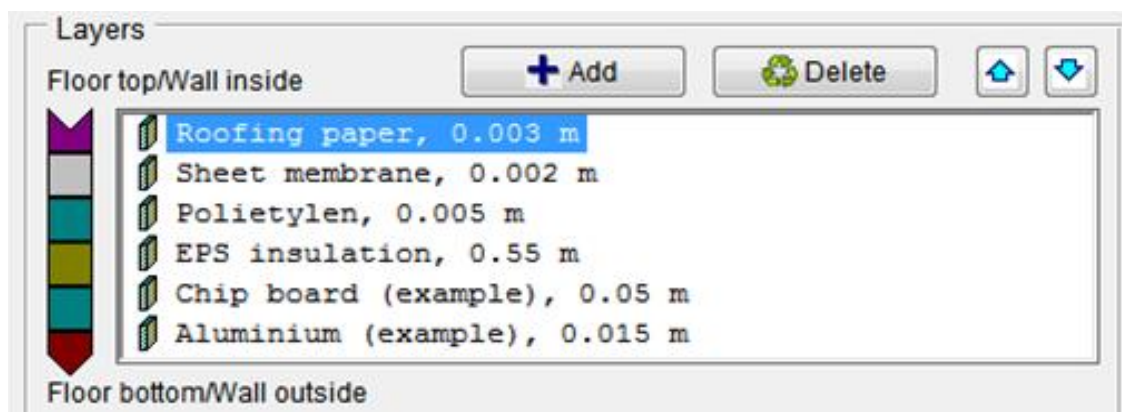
Layers

Floor top/Wall inside

Add

Delete

Roofing paper, 0.003 m
Sheet membrane, 0.002 m
Polietylen, 0.005 m
EPS insulation, 0.55 m
Chip board (example), 0.05 m
Aluminium (example), 0.015 m

Floor bottom/Wall outside